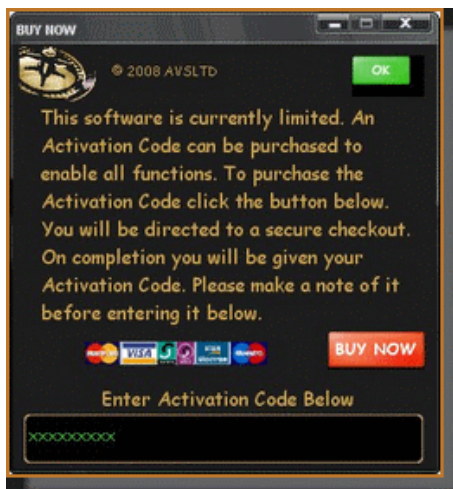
BUY NOW

© 2008 AVSLTD

OK

This software is currently limited. An Activation Code can be purchased to enable all functions. To purchase the Activation Code click the button below. You will be directed to a secure checkout. On completion you will be given your Activation Code. Please make a note of it before entering it below.

VISA

BUY NOW

Enter Activation Code Below

XXXXXXXXX